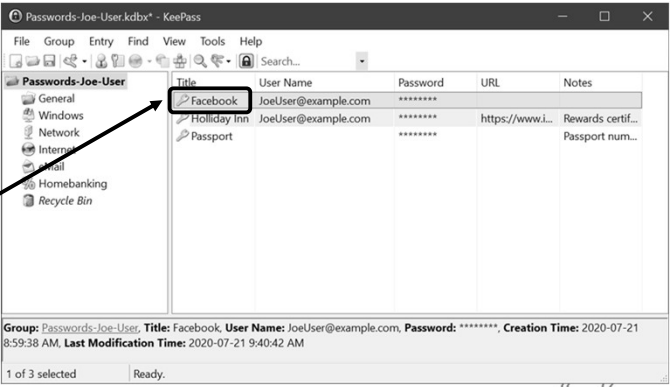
Passwords-Joe-User.kdbx* - KeePass

File Group Entry Find View Tools Help

Search...

Passwords-Joe-User
General
Windows
Network
Internet
eMail
Homebanking
Recycle Bin

| Title | User Name | Password | URL | Notes |
|---|---|---|---|---|
| Facebook | JoeUser@example.com | ******** | | |
| Holliday Inn | JoeUser@example.com | ******** | https://www.i... | Rewards certif... |
| Passport | | ******** | | Passport num... |

Group: Passwords-Joe-User, Title: Facebook, User Name: JoeUser@example.com, Password: ********, Creation Time: 2020-07-21 8:59:38 AM, Last Modification Time: 2020-07-21 9:40:42 AM

1 of 3 selected Ready.